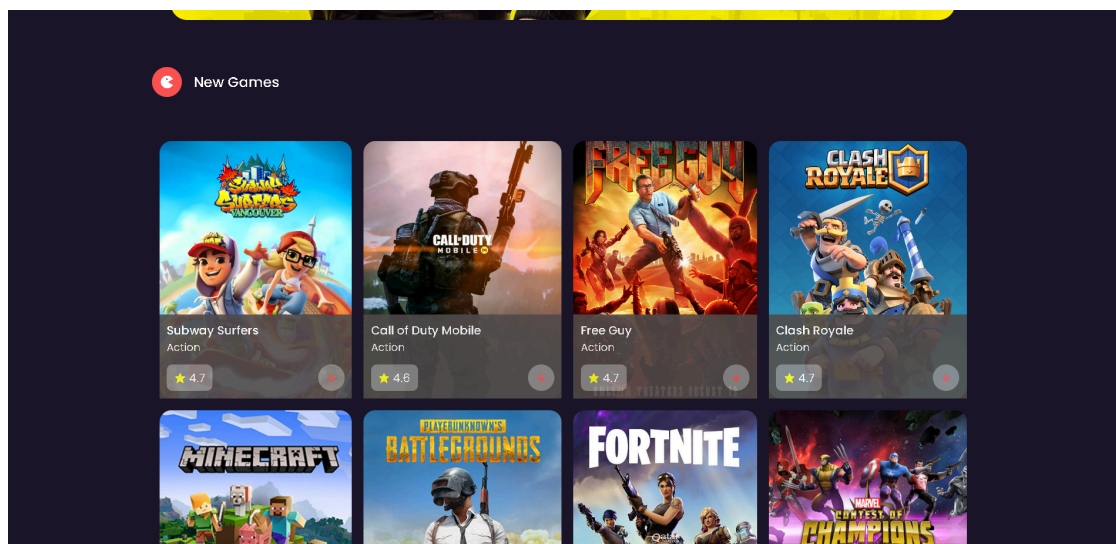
New Games

SUBWAY SURFERS VANCOUVER

Subway Surfers
Action
4.7

CALL OF DUTY MOBILE

Call of Duty Mobile
Action
4.6

FREE GUY

Free Guy
Action
4.7

CLASH ROYALE

Clash Royale
Action
4.7

MINECRAFT

PLAYERUNKNOWN'S BATTLEGROUNDS

FORTNITE

MARVEL CONTEST OF CHAMPIONS